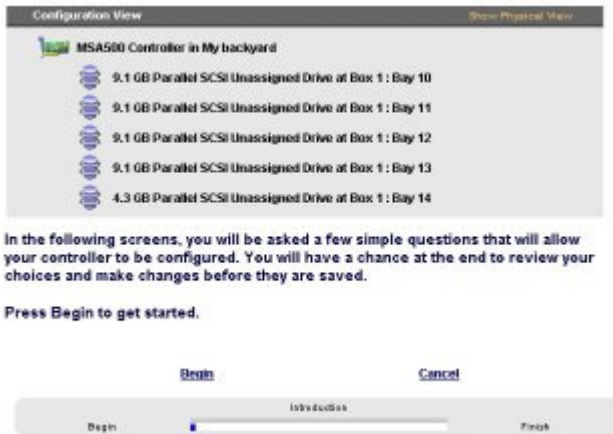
Configuration View

Show Physical View

MSA500 Controller in My backyard

9.1 GB Parallel SCSI Unassigned Drive at Box 1 : Bay 10

9.1 GB Parallel SCSI Unassigned Drive at Box 1 : Bay 11

9.1 GB Parallel SCSI Unassigned Drive at Box 1 : Bay 12

9.1 GB Parallel SCSI Unassigned Drive at Box 1 : Bay 13

4.3 GB Parallel SCSI Unassigned Drive at Box 1 : Bay 14

In the following screens, you will be asked a few simple questions that will allow your controller to be configured. You will have a chance at the end to review your choices and make changes before they are saved.

Press Begin to get started.

Begin

Cancel

Introduction

Begin

Finish